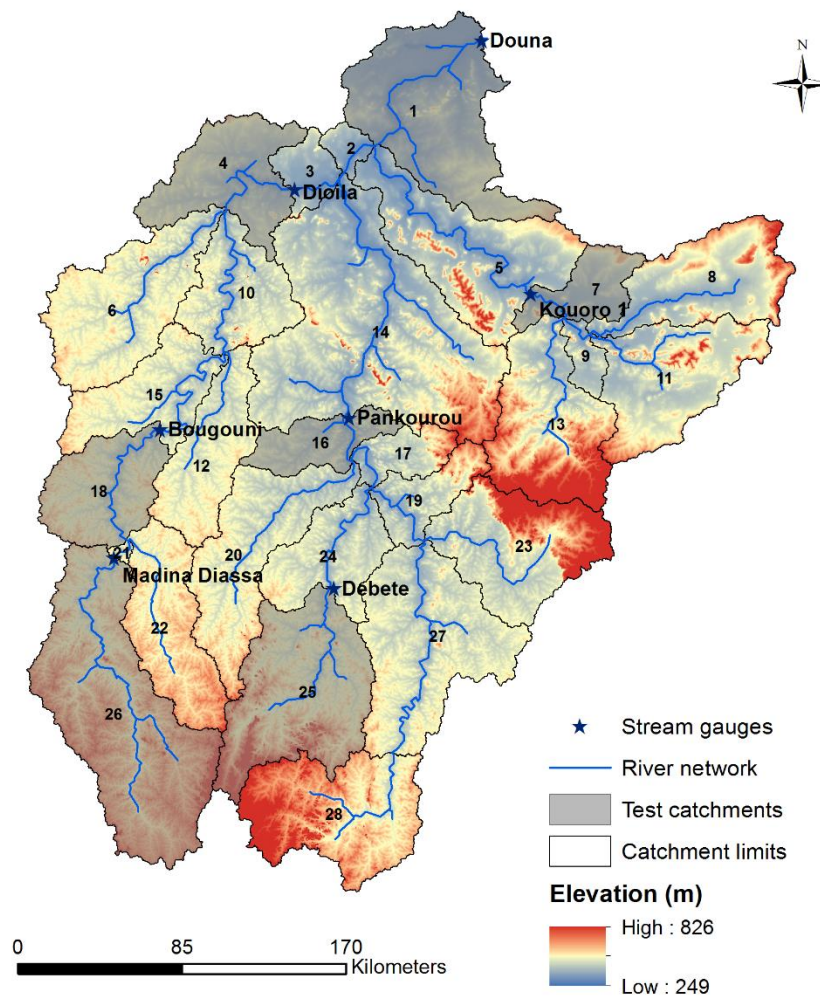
N

Douna

1

2

3

4

Dioila

5

7

8

Kouoro 1

6

10

9

11

14

13

15

Bougouni

Pankourou

16

17

12

18

19

23

21

Madina Diassa

20

24

Debete

22

27

25

26

28

Stream gauges

River network

Test catchments

Catchment limits

Elevation (m)

High : 826

Low : 249

0 85 170 Kilometers